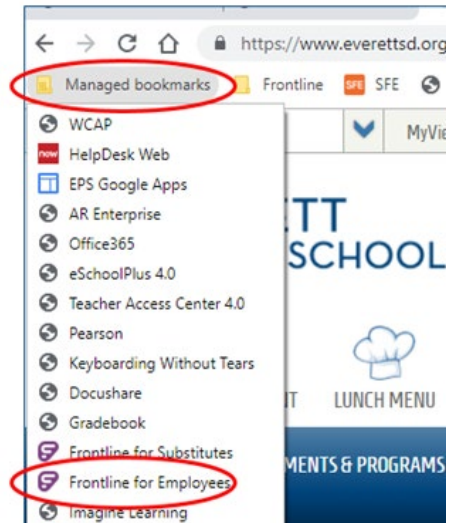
https://www.everettsd.org

Managed bookmarks
Frontline
SFE
SFE

WCAP
now
HelpDesk Web
EPS Google Apps
AR Enterprise
Office365
eSchoolPlus 4.0
Teacher Access Center 4.0
Pearson
Keyboarding Without Tears
Docushare
Gradebook
Frontline for Substitutes
Frontline for Employees
Imagine Learning

MyVie
ETT
SCHOOL
T
LUNCH MENU
MENTS & PROGRAMS